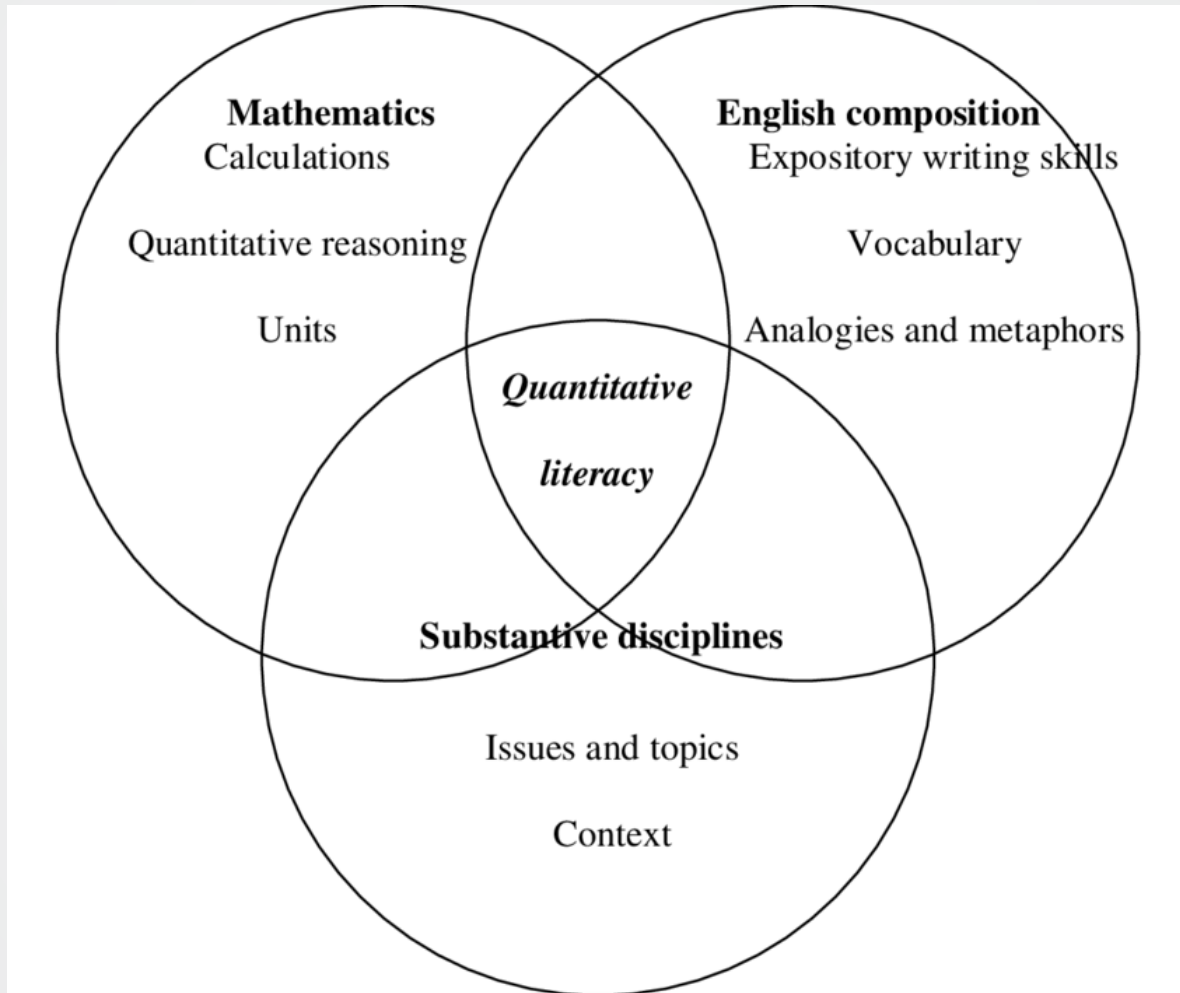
Mathematics
Calculations

Quantitative reasoning

Units

English composition
Expository writing skills

Vocabulary

Analogies and metaphors

*Quantitative*

*literacy*

Substantive disciplines

Issues and topics

Context